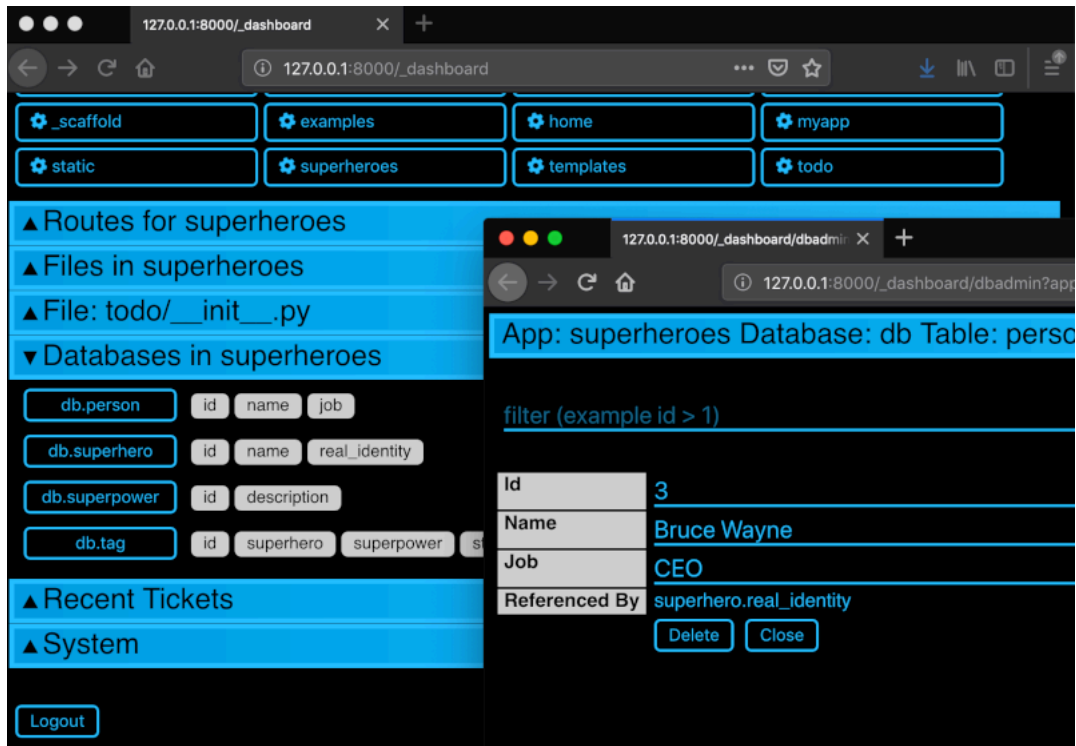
127.0.0.1:8000/_dashboard ×

127.0.0.1:8000/_dashboard

_scaffold
examples
home
myapp
static
superheroes
templates
todo

▲Routes for superheroes
▲Files in superheroes
▲File: todo/__init__.py
▼Databases in superheroes

db.person id name job
db.superhero id name real_identity
db.superpower id description
db.tag id superhero superpower s

▲Recent Tickets
▲System

Logout

127.0.0.1:8000/_dashboard/dbadmin ×

127.0.0.1:8000/_dashboard/dbadmin?app

App: superheroes Database: db Table: perso

filter (example id > 1)

| Id | 3 |
|---|---|
| Name | Bruce Wayne |
| Job | CEO |
| Referenced By | superhero.real_identity |

Delete Close